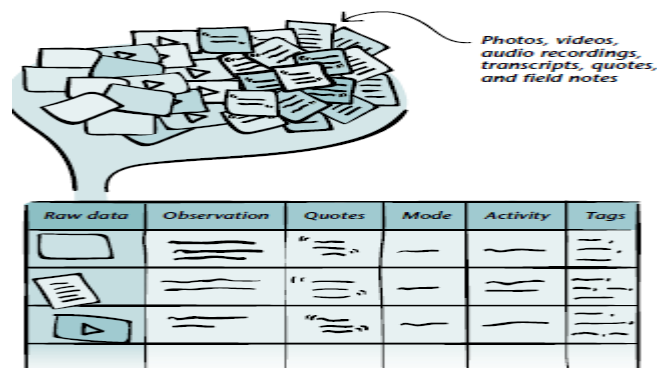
Photos, videos, audio recordings, transcripts, quotes, and field notes

| Raw data | Observation | Quotes | Mode | Activity | Tags |
|---|---|---|---|---|---|
| | | | | | |
| | | | | | |
| | | | | | |
| | | | | | |